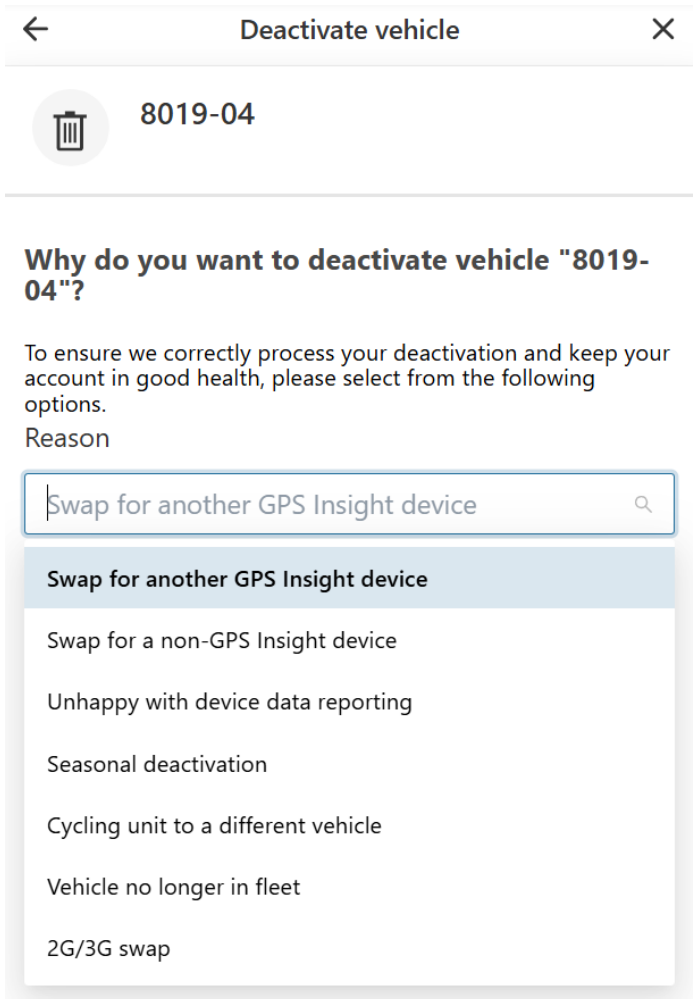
←
Deactivate vehicle
✕

8019-04

Why do you want to deactivate vehicle "8019-04"?

To ensure we correctly process your deactivation and keep your account in good health, please select from the following options.

Reason

Swap for another GPS Insight device

Swap for another GPS Insight device

Swap for a non-GPS Insight device

Unhappy with device data reporting

Seasonal deactivation

Cycling unit to a different vehicle

Vehicle no longer in fleet

2G/3G swap